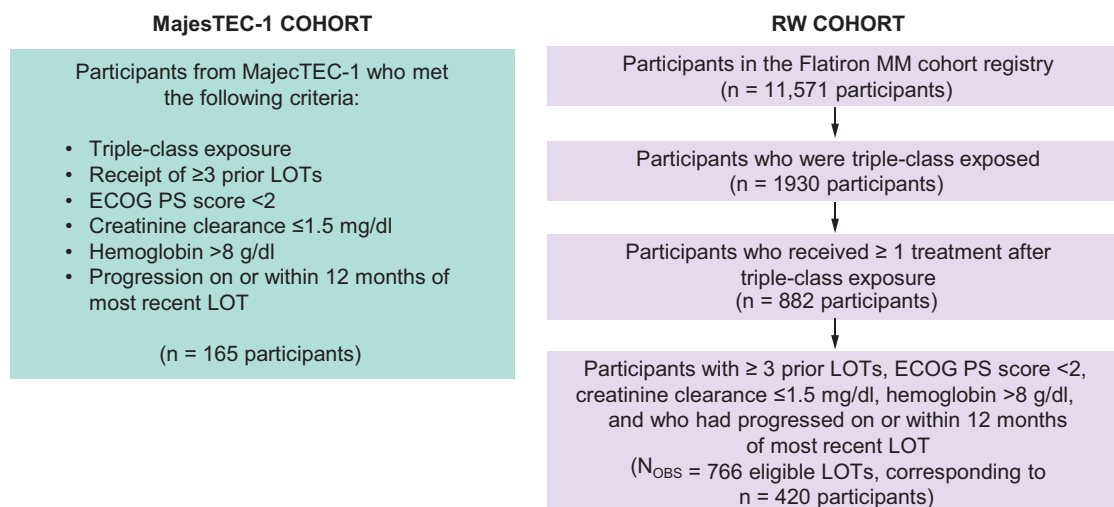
MajesTEC-1 COHORT

Participants from MajecTEC-1 who met the following criteria:

- Triple-class exposure
- Receipt of ≥3 prior LOTs
- ECOG PS score <2
- Creatinine clearance ≤1.5 mg/dl
- Hemoglobin >8 g/dl
- Progression on or within 12 months of most recent LOT

(n = 165 participants)

RW COHORT

Participants in the Flatiron MM cohort registry (n = 11,571 participants)

Participants who were triple-class exposed (n = 1930 participants)

Participants who received ≥ 1 treatment after triple-class exposure (n = 882 participants)

Participants with ≥ 3 prior LOTs, ECOG PS score <2, creatinine clearance ≤1.5 mg/dl, hemoglobin >8 g/dl, and who had progressed on or within 12 months of most recent LOT ($N_{OBS}$ = 766 eligible LOTs, corresponding to n = 420 participants)